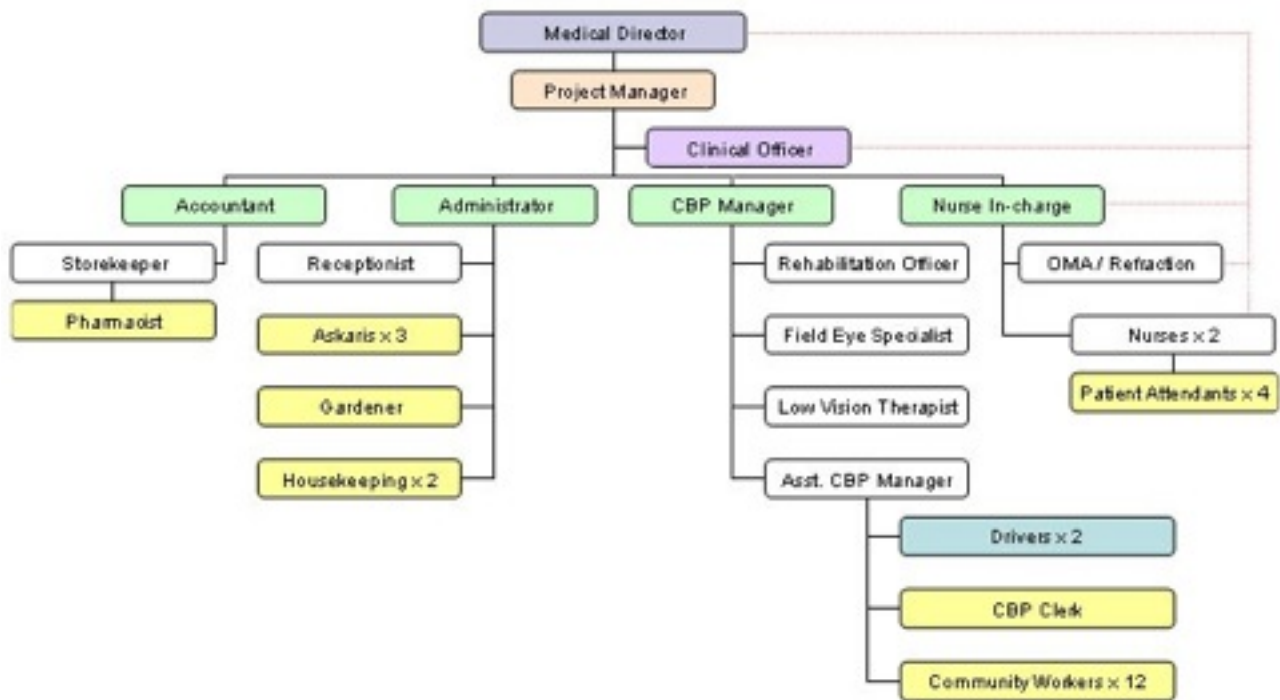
Medical Director

Project Manager

Clinical Officer

Accountant

Administrator

CBP Manager

Nurse In-charge

Storekeeper

Pharmacist

Receptionist

Askaris x 3

Gardener

Housekeeping x 2

Rehabilitation Officer

Field Eye Specialist

Low Vision Therapist

Asst. CBP Manager

Drivers x 2

CBP Clerk

Community Workers x 12

OMA / Refraction

Nurses x 2

Patient Attendants x 4